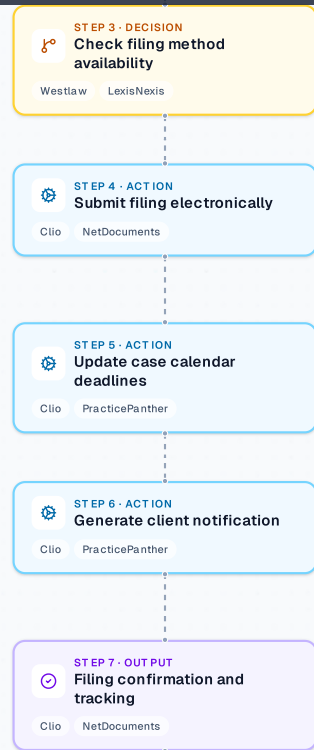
STEP 3 · DECISION
Check filing method availability
Westlaw
LexisNexis

STEP 4 · ACTION
Submit filing electronically
Clio
NetDocuments

STEP 5 · ACTION
Update case calendar deadlines
Clio
PracticePanther

STEP 6 · ACTION
Generate client notification
Clio
PracticePanther

STEP 7 · OUTPUT
Filing confirmation and tracking
Clio
NetDocuments